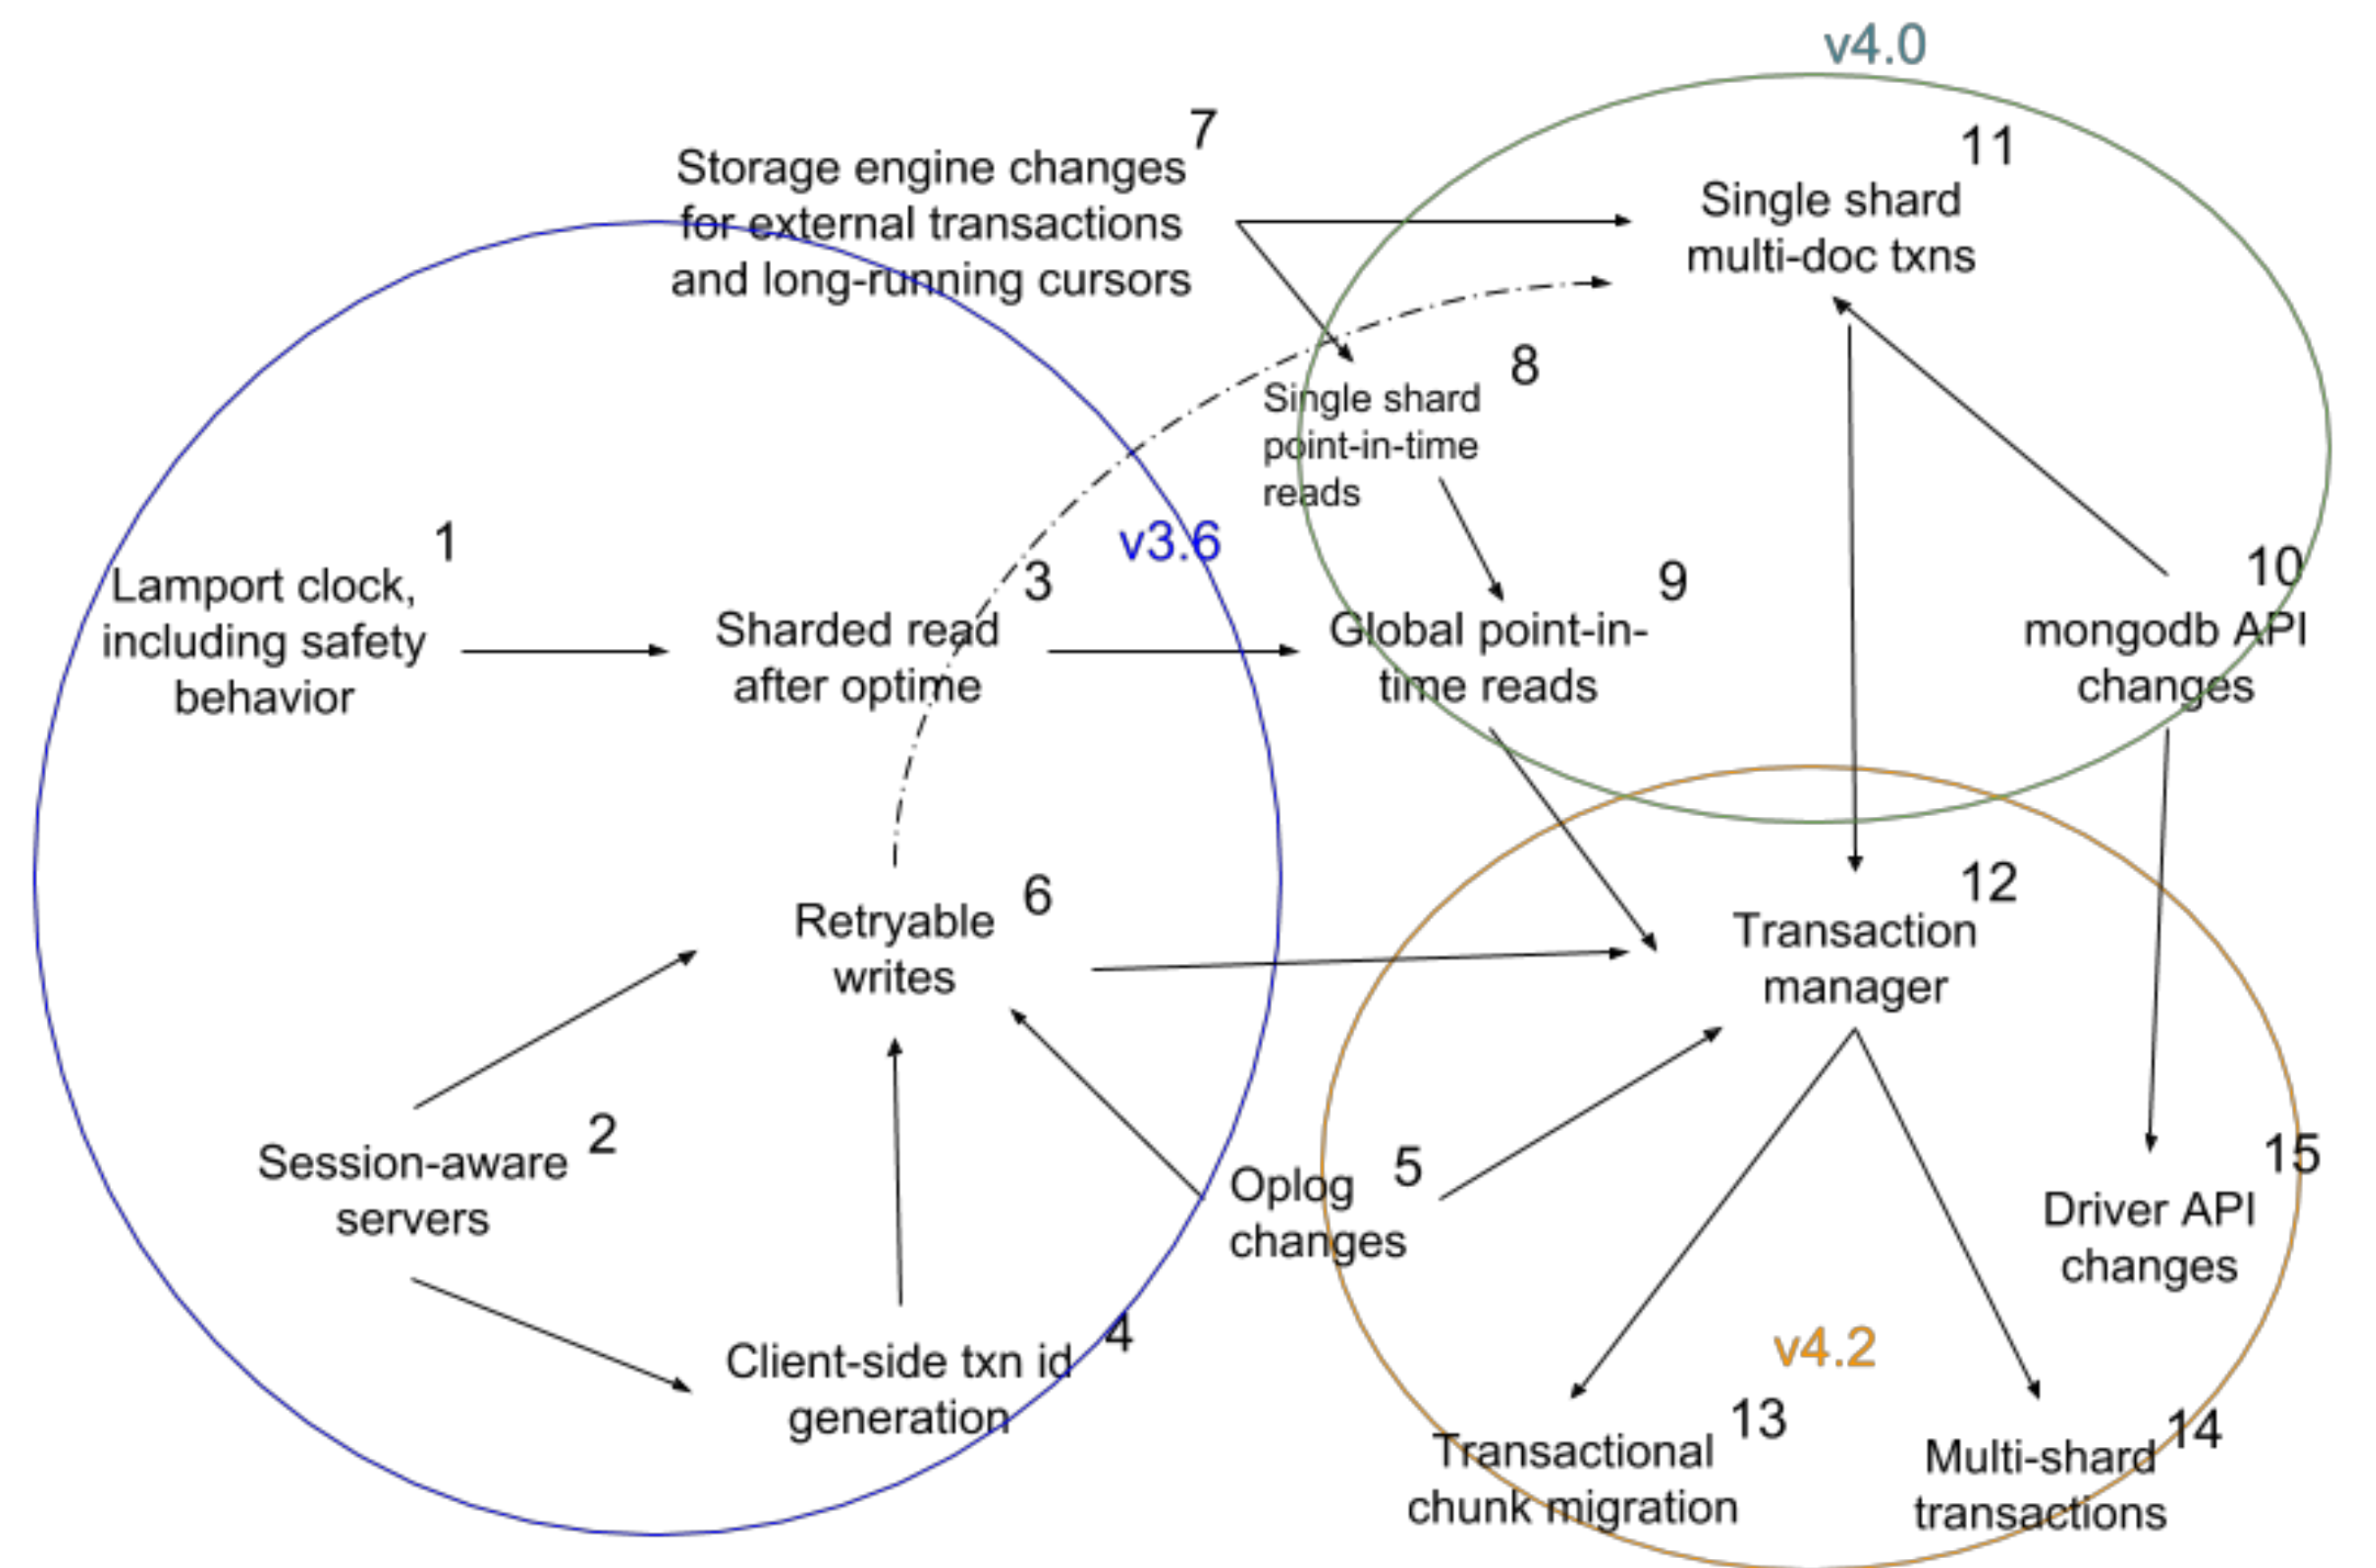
v4.0

7
Storage engine changes for external transactions and long-running cursors

11
Single shard multi-doc txns

8
Single shard point-in-time reads

v3.6

1
Lamport clock, including safety behavior

3
Sharded read after optime

9
Global point-in-time reads

10
mongodb API changes

12
Transaction manager

6
Retryable writes

2
Session-aware servers

5
Oplog changes

15
Driver API changes

4
Client-side txn id generation

v4.2

13
Transactional chunk migration

14
Multi-shard transactions